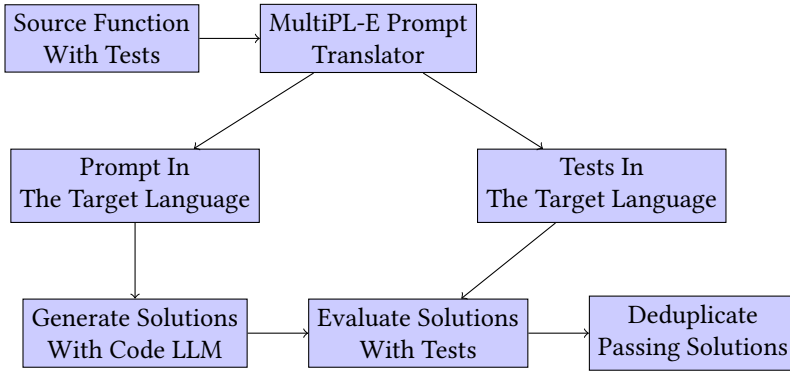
Source Function With Tests

MultiPL-E Prompt Translator

Prompt In The Target Language

Tests In The Target Language

Generate Solutions With Code LLM

Evaluate Solutions With Tests

Deduplicate Passing Solutions